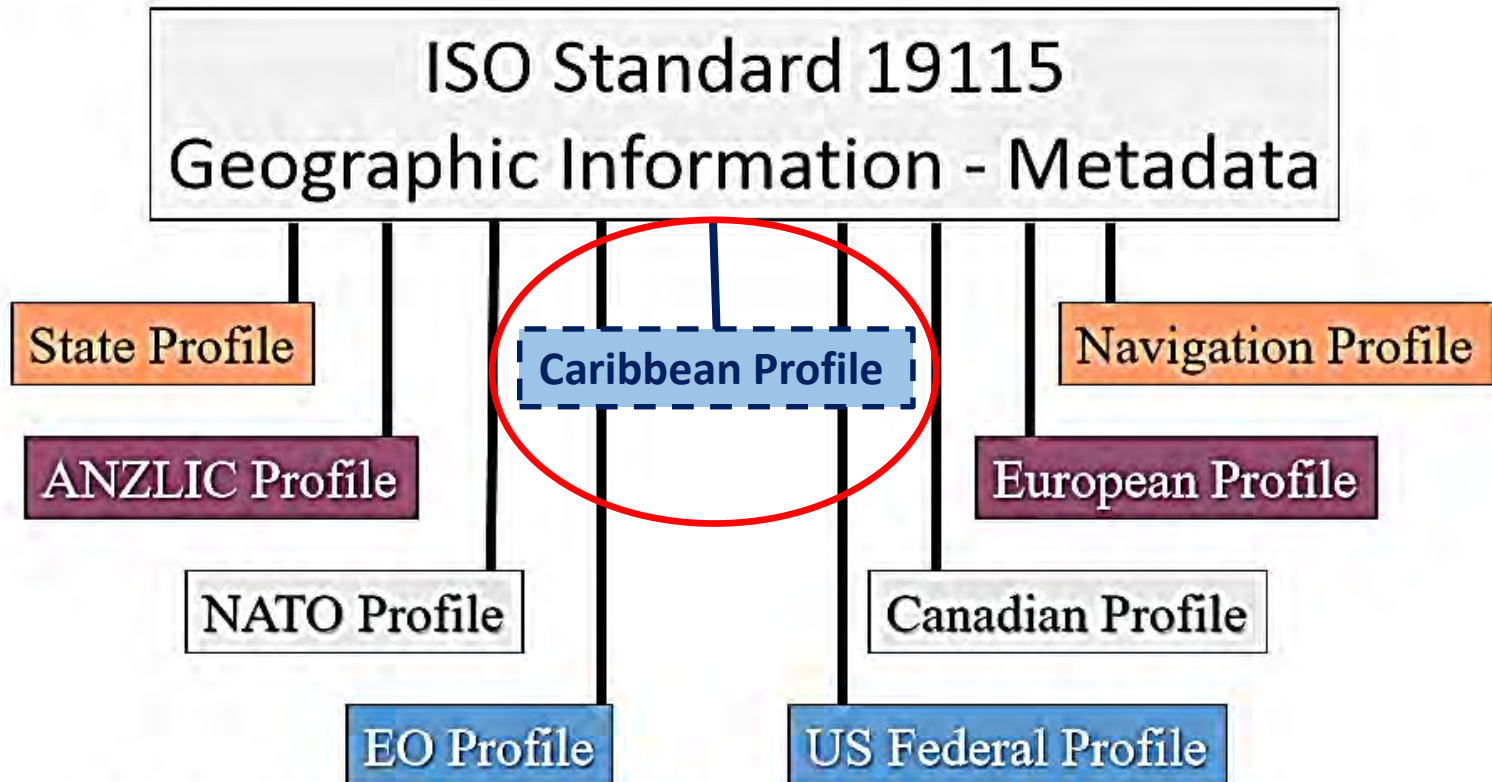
ISO Standard 19115
Geographic Information - Metadata

State Profile

Caribbean Profile

Navigation Profile

ANZLIC Profile

European Profile

NATO Profile

Canadian Profile

EO Profile

US Federal Profile